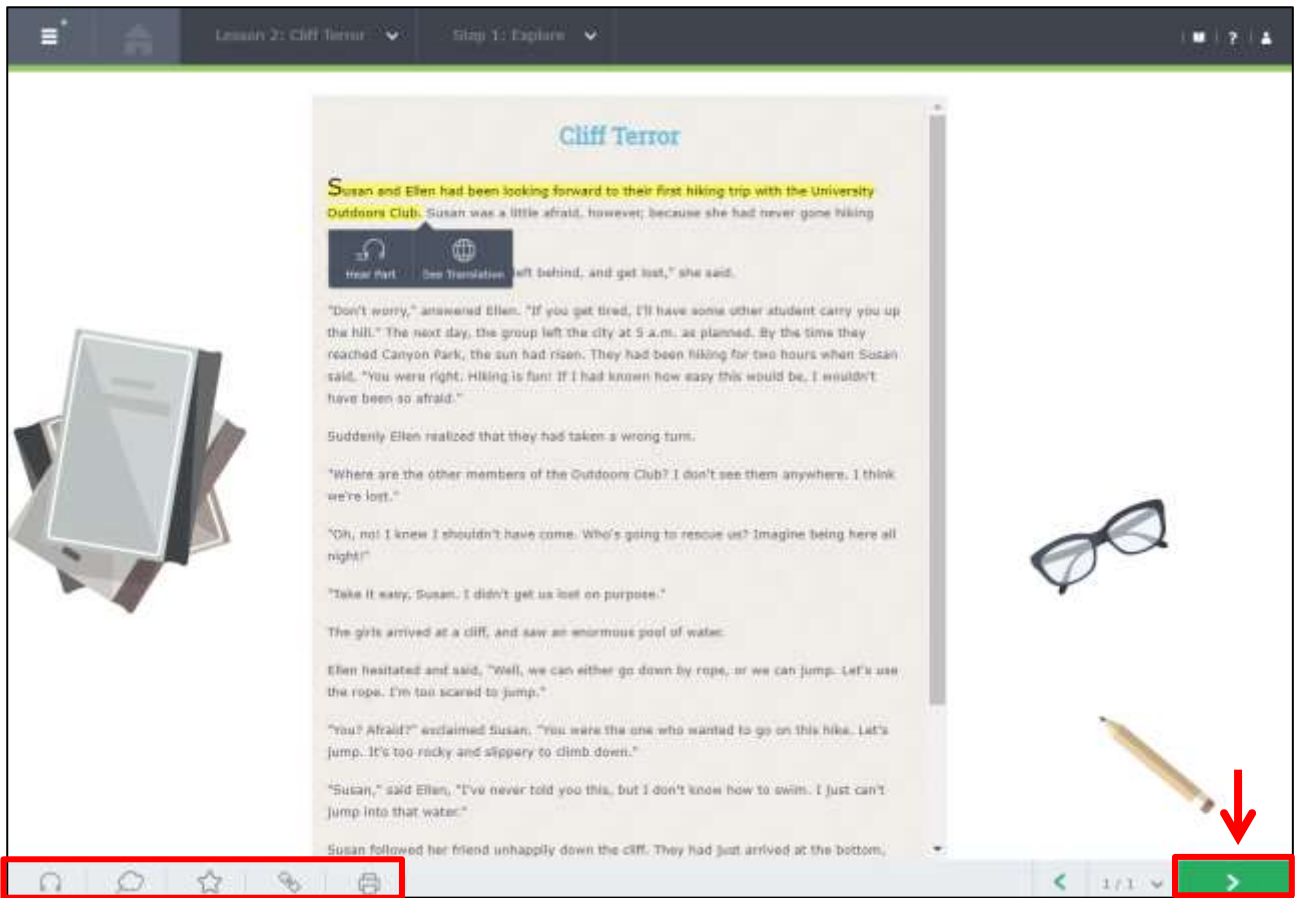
Lesson 2: Cliff Terror
Step 1: Explore

Cliff Terror

Susan and Ellen had been looking forward to their first hiking trip with the University Outdoors Club. Susan was a little afraid, however; because she had never gone hiking

Hear Part
See Translation

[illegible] left behind, and get lost," she said.

"Don't worry," answered Ellen. "If you get tired, I'll have some other student carry you up the hill." The next day, the group left the city at 5 a.m. as planned. By the time they reached Canyon Park, the sun had risen. They had been hiking for two hours when Susan said, "You were right. Hiking is fun! If I had known how easy this would be, I wouldn't have been so afraid."

Suddenly Ellen realized that they had taken a wrong turn.

"Where are the other members of the Outdoors Club? I don't see them anywhere. I think we're lost."

"Oh, no! I knew I shouldn't have come. Who's going to rescue us? Imagine being here all night!"

"Take it easy, Susan. I didn't get us lost on purpose."

The girls arrived at a cliff, and saw an enormous pool of water.

Ellen hesitated and said, "Well, we can either go down by rope, or we can jump. Let's use the rope. I'm too scared to jump."

"You? Afraid?" exclaimed Susan. "You were the one who wanted to go on this hike. Let's jump. It's too rocky and slippery to climb down."

"Susan," said Ellen, "I've never told you this, but I don't know how to swim. I just can't jump into that water."

Susan followed her friend unhappily down the cliff. They had just arrived at the bottom,

1/1